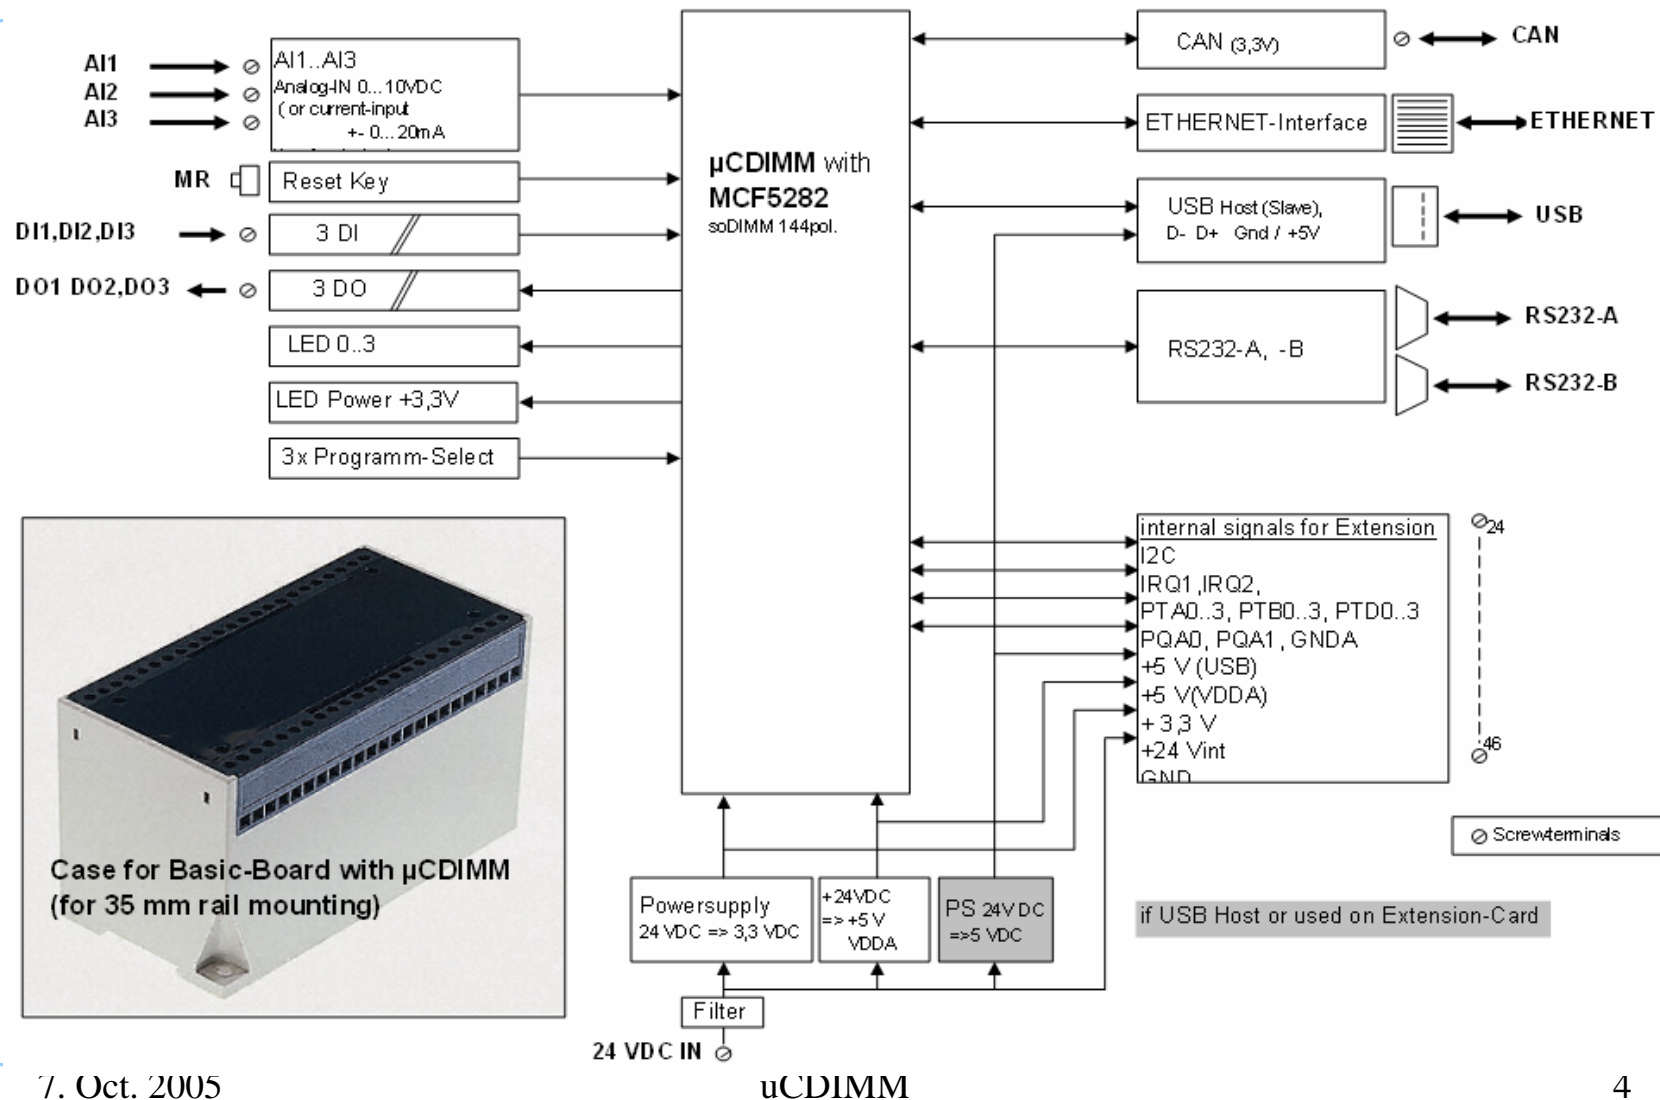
AI1
AI2
AI3

AI1..AI3
Analog-IN 0...10VDC
( or current-input
+- 0...20mA

MR
Reset Key

DI1,DI2,DI3
3 DI

DO1 DO2,DO3
3 DO

LED 0..3

LED Power +3,3V

3x Programm-Select

µCDIMM with
MCF5282
soDIMM 144pol.

CAN (3,3V)
CAN

ETHERNET-Interface
ETHERNET

USB Host (Slave),
D- D+ Gnd / +5V
USB

RS232-A, -B
RS232-A
RS232-B

internal signals for Extension
I2C
IRQ1,IRQ2,
PTA0..3, PTB0..3, PTD0..3
PQA0, PQA1, GNDA
+5 V (USB)
+5 V(VDDA)
+ 3,3 V
+24 Vint
GND

24

46

Screwterminals

Case for Basic-Board with µCDIMM
(for 35 mm rail mounting)

Powersupply
24 VDC => 3,3 VDC

+24VDC
=> +5 V
VDDA

PS 24VDC
=>5 VDC

if USB Host or used on Extension-Card

Filter

24 VDC IN

7. Oct. 2005

uCDIMM

4